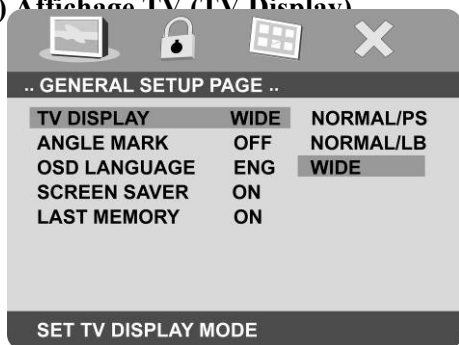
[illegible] Affichage TV (TV Display)

.. GENERAL SETUP PAGE ..

| TV DISPLAY | WIDE | NORMAL/PS |
|---|---|---|
| ANGLE MARK | OFF | NORMAL/LB |
| OSD LANGUAGE | ENG | WIDE |
| SCREEN SAVER | ON | |
| LAST MEMORY | ON | |

SET TV DISPLAY MODE